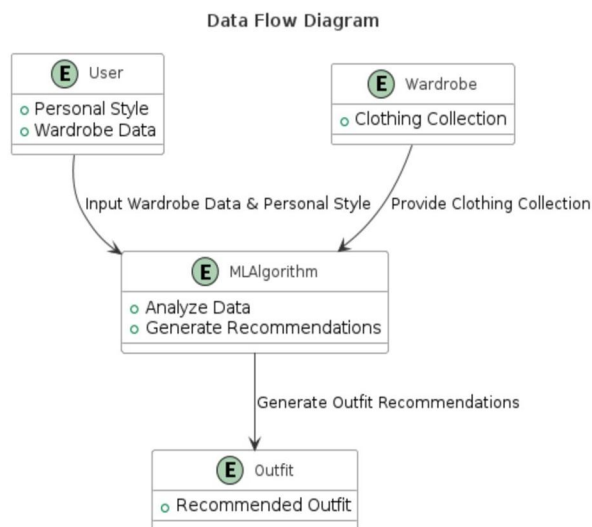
Data Flow Diagram

E User
Personal Style
Wardrobe Data

E Wardrobe
Clothing Collection

Input Wardrobe Data & Personal Style

Provide Clothing Collection

E MLAlgorithm
Analyze Data
Generate Recommendations

Generate Outfit Recommendations

E Outfit
Recommended Outfit